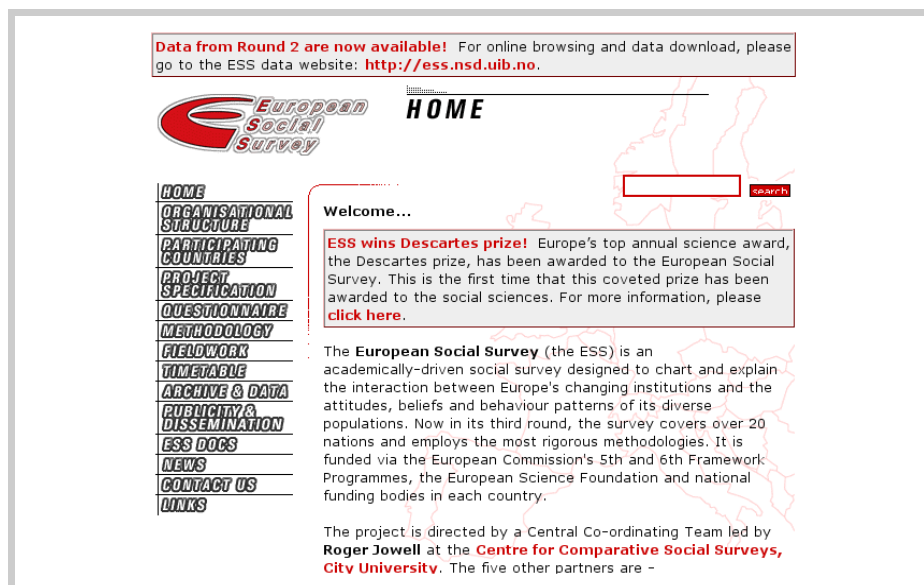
Data from Round 2 are now available! For online browsing and data download, please go to the ESS data website: http://ess.nsd.uib.no.

European Social Survey

HOME

HOME
ORGANISATIONAL STRUCTURE
PARTICIPATING COUNTRIES
PROJECT SPECIFICATION
QUESTIONNAIRE
METHODOLOGY
FIELDWORK
TIMETABLE
ARCHIVE & DATA
PUBLICITY & DISSEMINATION
ESS DOCS
NEWS
CONTACT US
LINKS

search

Welcome...

ESS wins Descartes prize! Europe's top annual science award, the Descartes prize, has been awarded to the European Social Survey. This is the first time that this coveted prize has been awarded to the social sciences. For more information, please click here.

The European Social Survey (the ESS) is an academically-driven social survey designed to chart and explain the interaction between Europe's changing institutions and the attitudes, beliefs and behaviour patterns of its diverse populations. Now in its third round, the survey covers over 20 nations and employs the most rigorous methodologies. It is funded via the European Commission's 5th and 6th Framework Programmes, the European Science Foundation and national funding bodies in each country.

The project is directed by a Central Co-ordinating Team led by Roger Jowell at the Centre for Comparative Social Surveys, City University. The five other partners are –